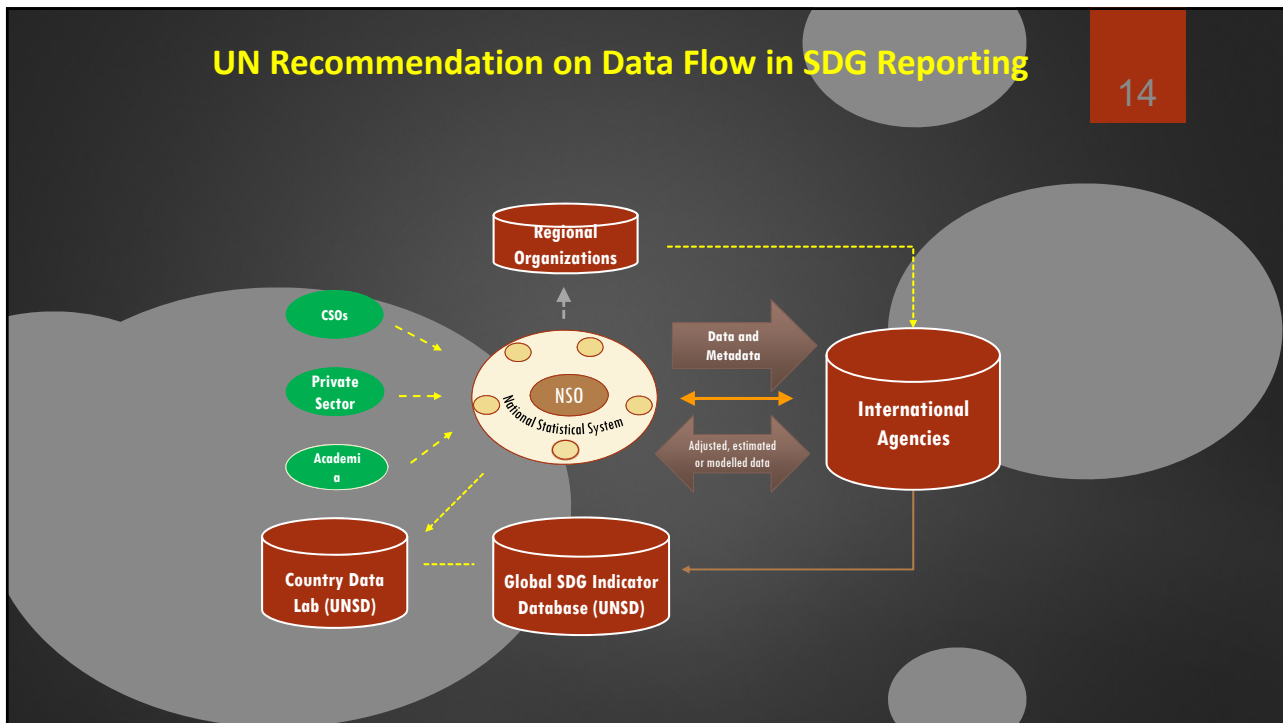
UN Recommendation on Data Flow in SDG Reporting

14

Regional Organizations

CSOs

Private Sector

Academi a

NSO

National Statistical System

Data and Metadata

Adjusted, estimated or modelled data

International Agencies

Country Data Lab (UNSD)

Global SDG Indicator Database (UNSD)